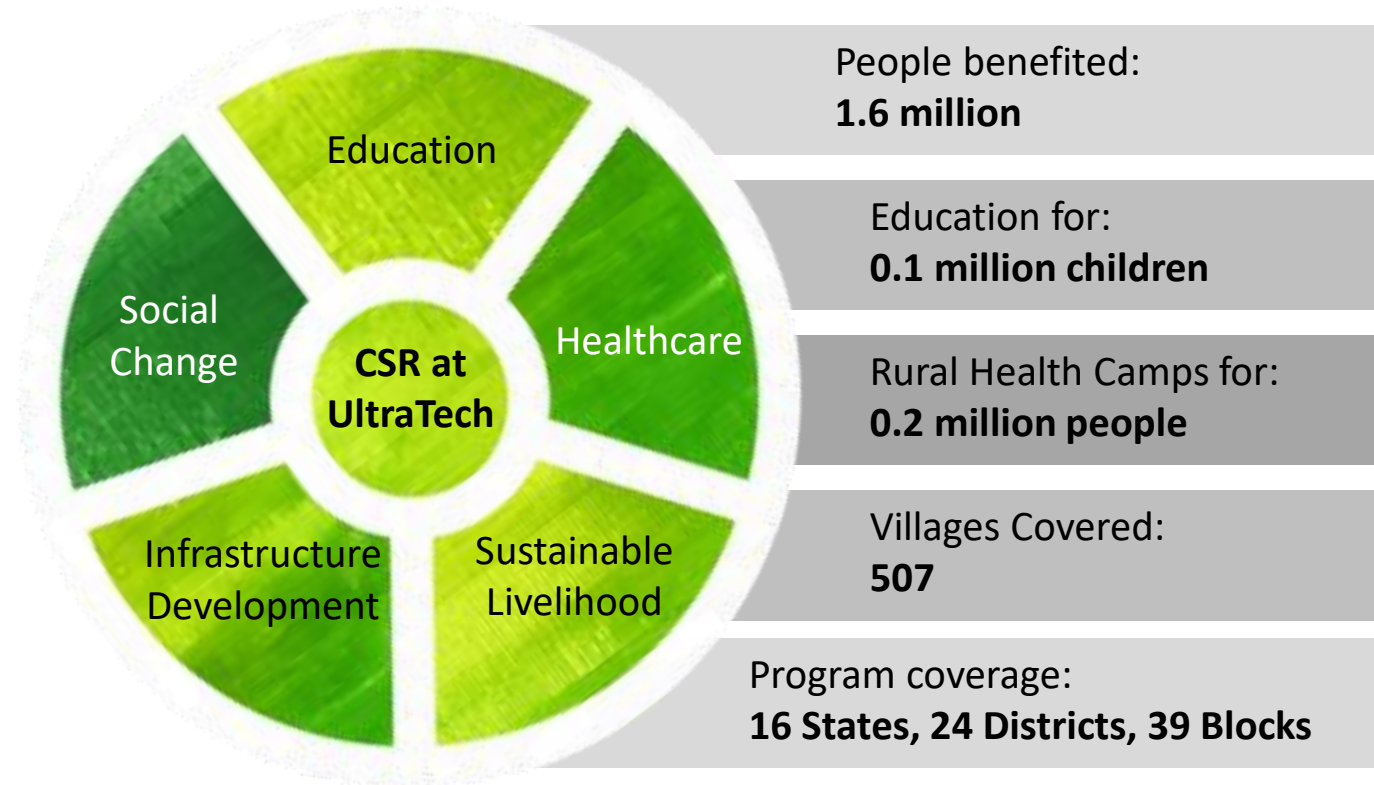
Education

Social Change

CSR at UltraTech

Healthcare

Infrastructure Development

Sustainable Livelihood

People benefited:
**1.6 million**

Education for:
**0.1 million children**

Rural Health Camps for:
**0.2 million people**

Villages Covered:
**507**

Program coverage:
**16 States, 24 Districts, 39 Blocks**